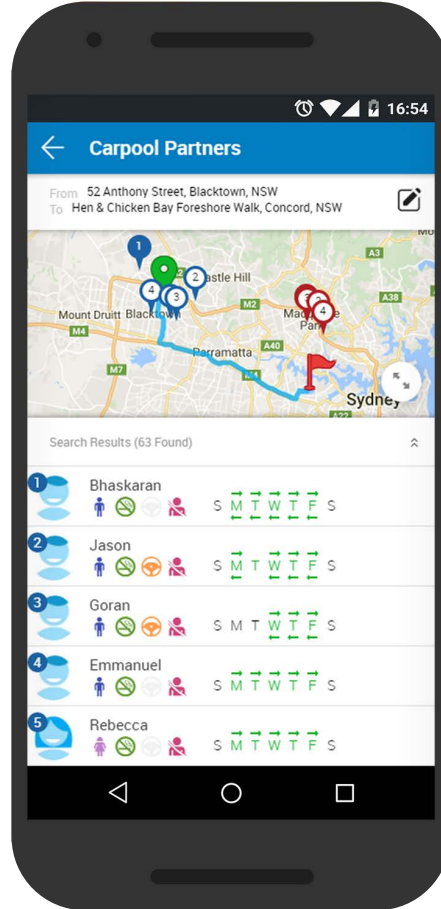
16:54

Carpool Partners

From 52 Anthony Street, Blacktown, NSW
To Hen & Chicken Bay Foreshore Walk, Concord, NSW

Castle Hill
Mount Druitt
Blacktown
Parramatta
Macquarie Park
Sydney
M4
M7
M2
A40
A3
A38

Search Results (63 Found)

1 Bhaskaran S M T W T F S
2 Jason S M T W T F S
3 Goran S M T W T F S
4 Emmanuel S M T W T F S
5 Rebecca S M T W T F S